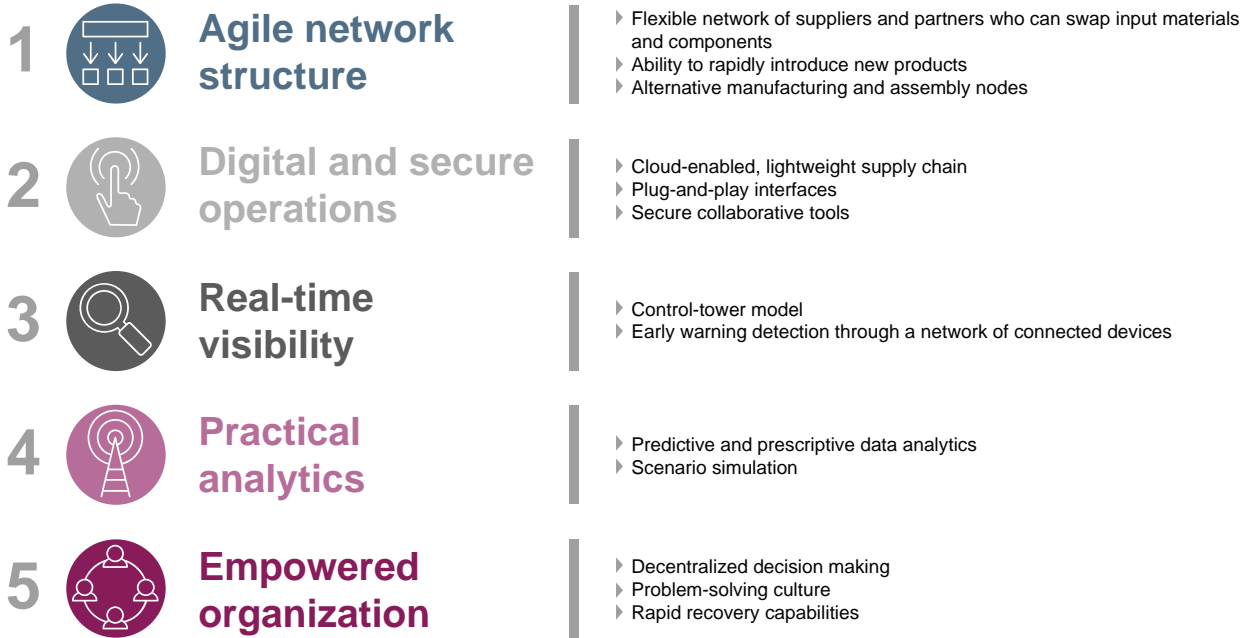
1 Agile network structure

Flexible network of suppliers and partners who can swap input materials and components
Ability to rapidly introduce new products
Alternative manufacturing and assembly nodes

2 Digital and secure operations

Cloud-enabled, lightweight supply chain
Plug-and-play interfaces
Secure collaborative tools

3 Real-time visibility

Control-tower model
Early warning detection through a network of connected devices

4 Practical analytics

Predictive and prescriptive data analytics
Scenario simulation

5 Empowered organization

Decentralized decision making
Problem-solving culture
Rapid recovery capabilities